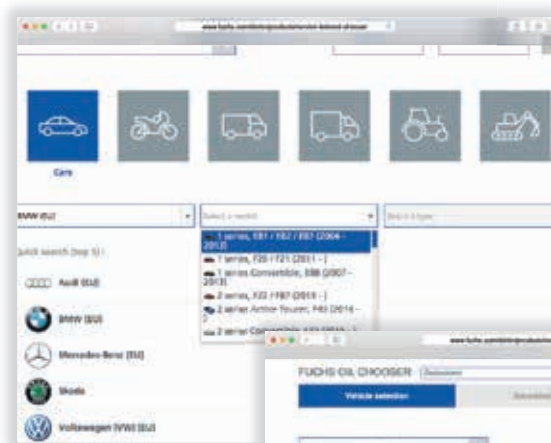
www.fuchs.com/de/en/products/oil-chooser

Cars

BMW (EU)

Select a model

Select a type

Quick search (top 5)

Audi (EU)

BMW (EU)

Mercedes-Benz (EU)

Skoda

Volkswagen (VW) (EU)

1 series, E81 / E82 / E87 (2004 - 2013)

1 series, F20 / F21 (2011 - )

1 series Convertible, E88 (2007 - 2013)

2 series, F22 / F87 (2013 - )

2 series Active Tourer, F45 (2014 - )

2 series Convertible, F23 (2014 - )

www.fuchs.com/de/en/products

FUCHS OIL CHOOSER

Vehicle selection